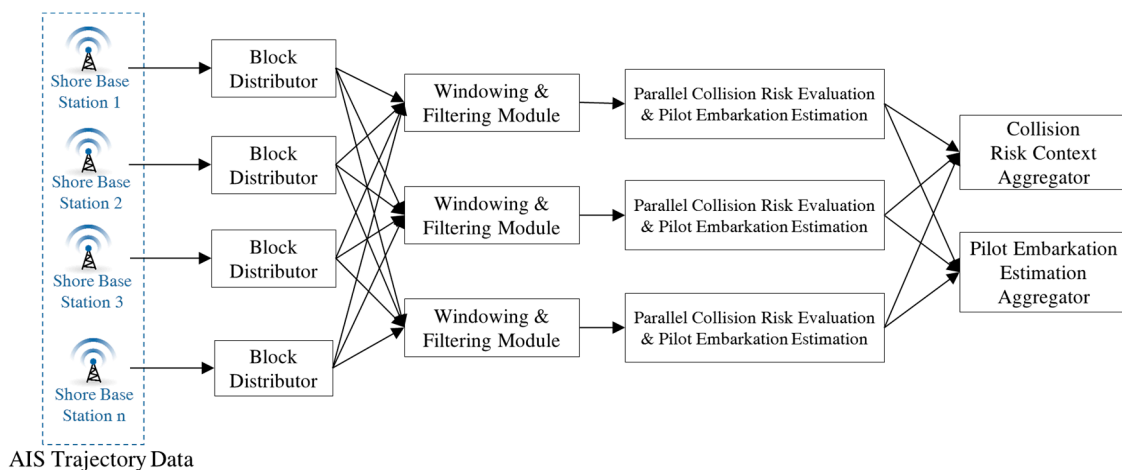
Shore Base Station 1

Shore Base Station 2

Shore Base Station 3

Shore Base Station n

AIS Trajectory Data

Block Distributor

Block Distributor

Block Distributor

Block Distributor

Windowing & Filtering Module

Windowing & Filtering Module

Windowing & Filtering Module

Parallel Collision Risk Evaluation & Pilot Embarkation Estimation

Parallel Collision Risk Evaluation & Pilot Embarkation Estimation

Parallel Collision Risk Evaluation & Pilot Embarkation Estimation

Collision Risk Context Aggregator

Pilot Embarkation Estimation Aggregator